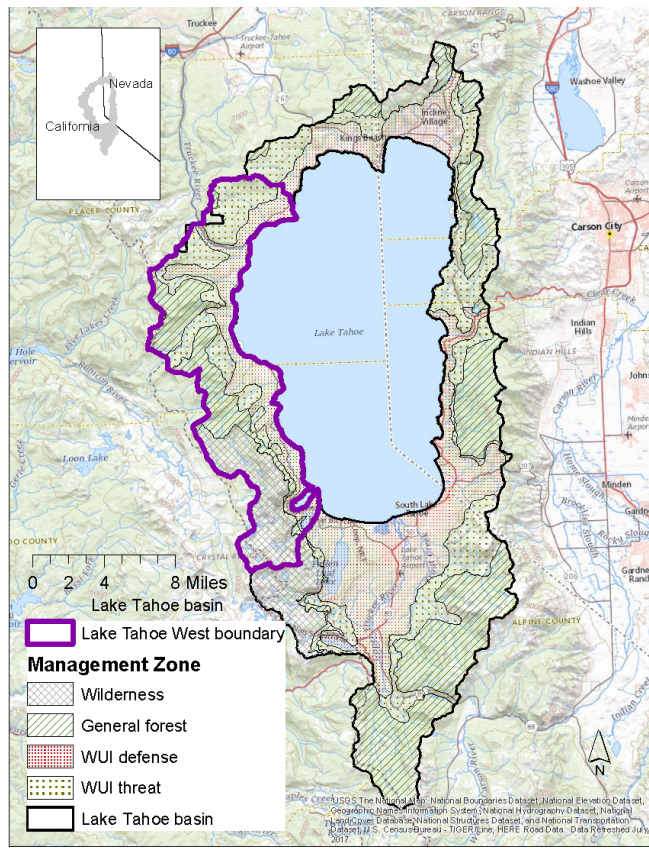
Truckee

CARSON RANGE

Truckee-Tahoe Airport

Nevada

California

Washoe Valley

Incline Village

Kings Beach

PLACER COUNTY

Carson City

Clear Creek

Lake Tahoe

Indian Hills

INDIAN HILLS

Five Lakes Creek

Rubicon River

Carson River

Loon Lake

Minden

Gardnerville

South Lake

CRYSTAL RANGE

0 2 4 8 Miles

Lake Tahoe basin

ALPINE COUNTY

Lake Tahoe West boundary

Management Zone

Wilderness

General forest

WUI defense

WUI threat

Lake Tahoe basin

N

USGS The National Map: National Boundaries Dataset, National Elevation Dataset, Geographic Names Information System, National Hydrography Dataset, National Land Cover Database, National Structures Dataset, and National Transportation Dataset; U.S. Census Bureau - TIGER/Line; HERE Road Data. Data Refreshed July, 2017.